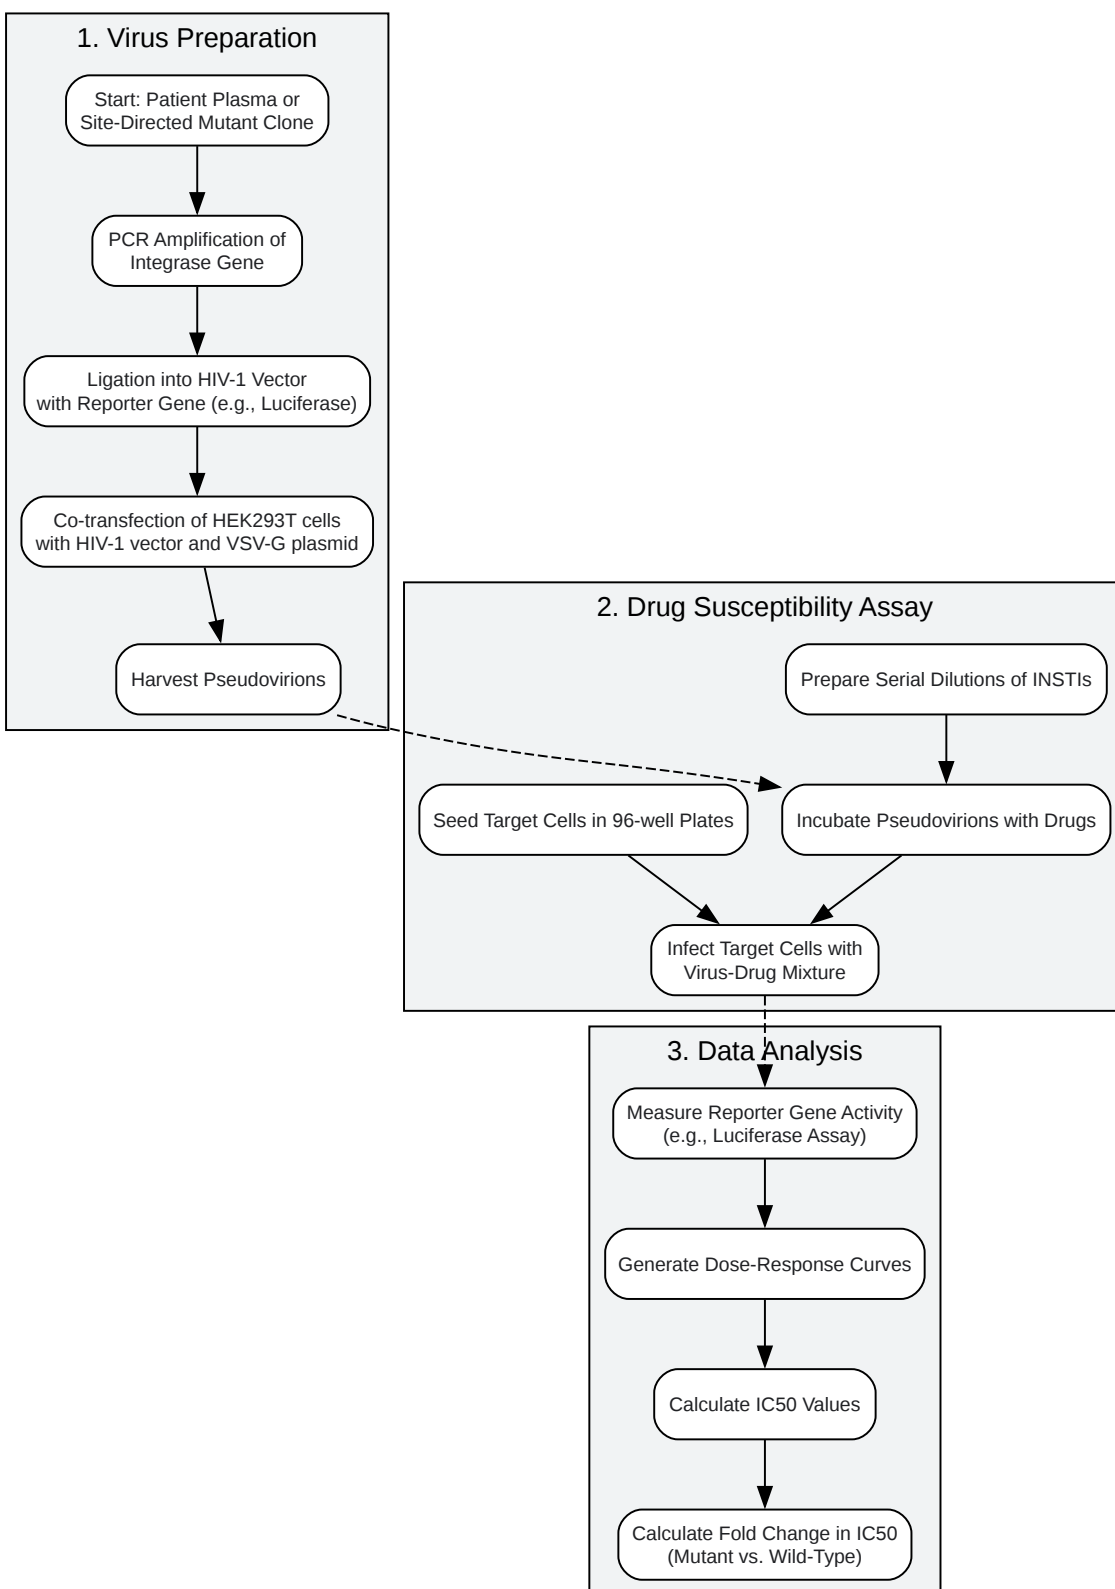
1. Virus Preparation

Start: Patient Plasma or Site-Directed Mutant Clone

PCR Amplification of Integrase Gene

Ligation into HIV-1 Vector with Reporter Gene (e.g., Luciferase)

Co-transfection of HEK293T cells with HIV-1 vector and VSV-G plasmid

Harvest Pseudovirions

2. Drug Susceptibility Assay

Prepare Serial Dilutions of INSTIs

Seed Target Cells in 96-well Plates

Incubate Pseudovirions with Drugs

Infect Target Cells with Virus-Drug Mixture

3. Data Analysis

Measure Reporter Gene Activity (e.g., Luciferase Assay)

Generate Dose-Response Curves

Calculate IC50 Values

Calculate Fold Change in IC50 (Mutant vs. Wild-Type)